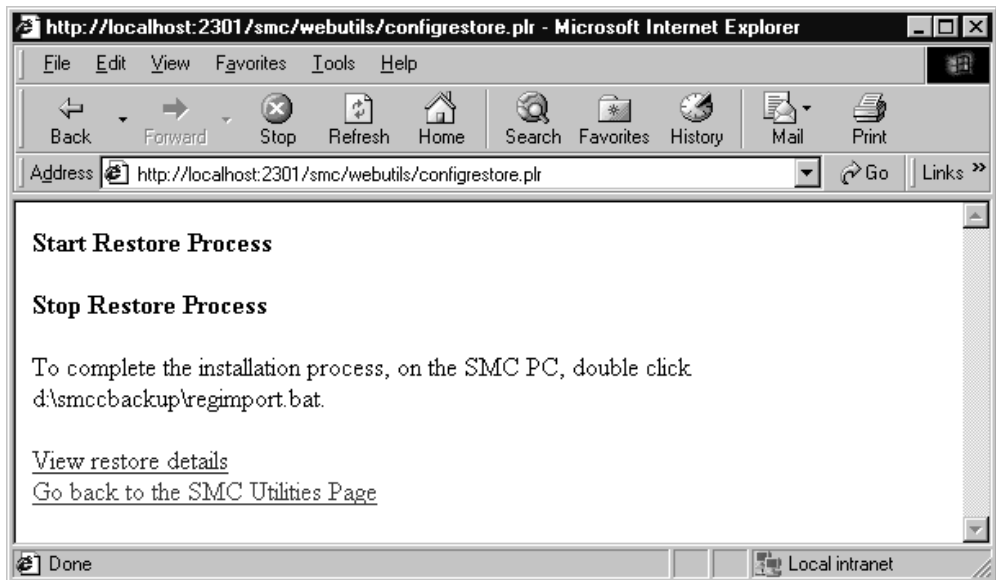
http://localhost:2301/smc/webutils/configrestore.plr - Microsoft Internet Explorer

File Edit View Favorites Tools Help

Back Forward Stop Refresh Home Search Favorites History Mail Print

Address http://localhost:2301/smc/webutils/configrestore.plr Go Links »

**Start Restore Process**

**Stop Restore Process**

To complete the installation process, on the SMC PC, double click d:\smccbackup\regimport.bat.

View restore details
Go back to the SMC Utilities Page

Done Local intranet